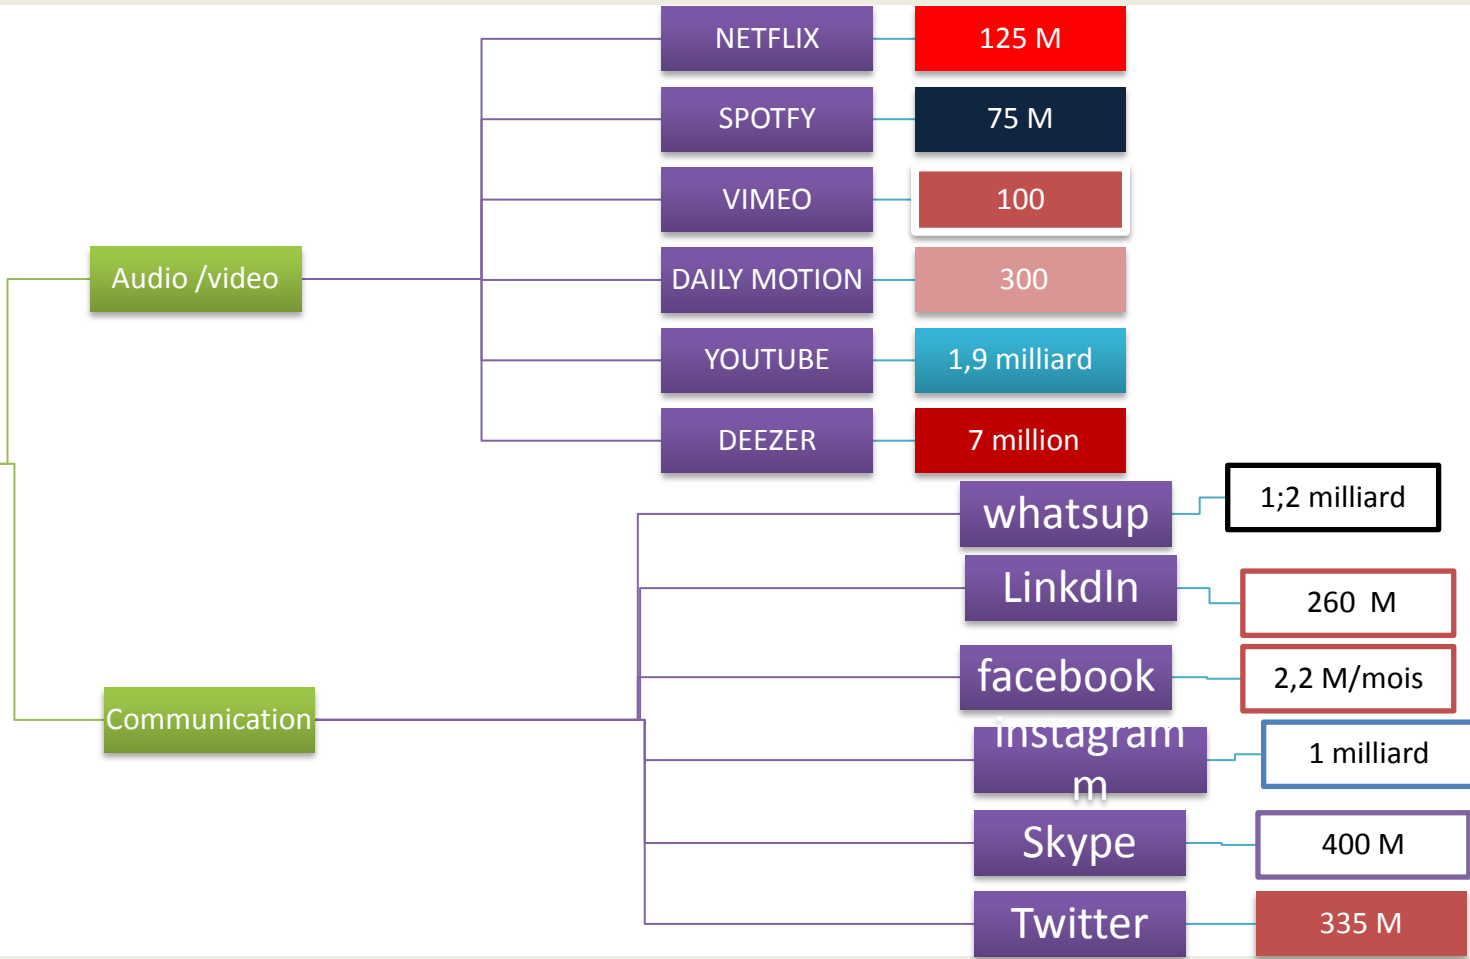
Audio /video

NETFLIX
125 M

SPOTFY
75 M

VIMEO
100

DAILY MOTION
300

YOUTUBE
1,9 milliard

DEEZER
7 million

Communication

whatsup
1;2 milliard

Linkdln
260 M

facebook
2,2 M/mois

instagram m
1 milliard

Skype
400 M

Twitter
335 M